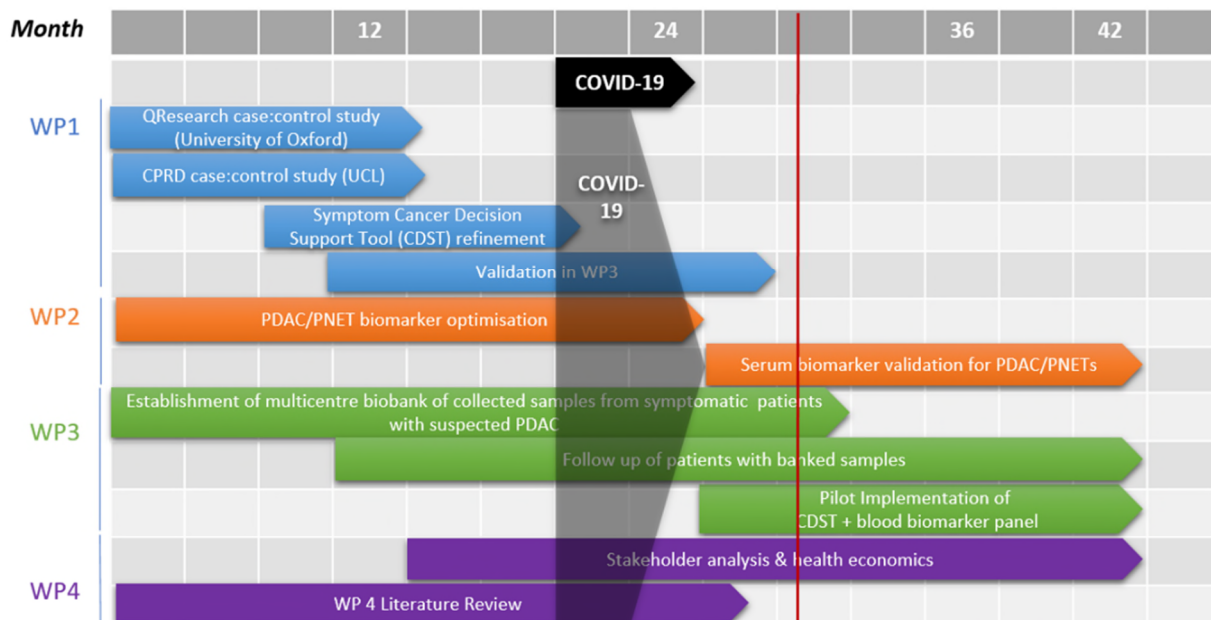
Month | 12 | 24 | 36 | 42

COVID-19

WP1
QResearch case:control study (University of Oxford)
CPRD case:control study (UCL)
COVID-19
Symptom Cancer Decision Support Tool (CDST) refinement
Validation in WP3

WP2
PDAC/PNET biomarker optimisation
Serum biomarker validation for PDAC/PNETs

WP3
Establishment of multicentre biobank of collected samples from symptomatic patients with suspected PDAC
Follow up of patients with banked samples
Pilot Implementation of CDST + blood biomarker panel

WP4
Stakeholder analysis & health economics
WP 4 Literature Review